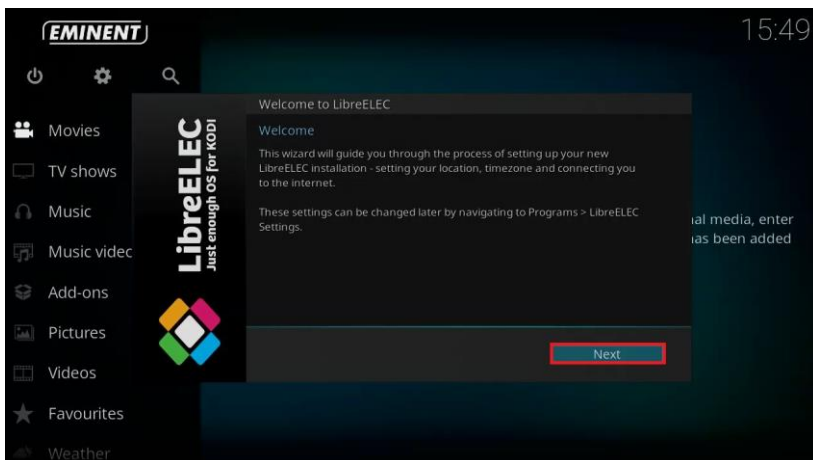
EMINENT

15:49

Movies

TV shows

Music

Music videc

Add-ons

Pictures

Videos

Favourites

Weather

LibreELEC
Just enough OS for KODI

Welcome to LibreELEC

Welcome

This wizard will guide you through the process of setting up your new LibreELEC installation - setting your location, timezone and connecting you to the internet.

These settings can be changed later by navigating to Programs > LibreELEC Settings.

Next

ıal media, enter
ıas been added